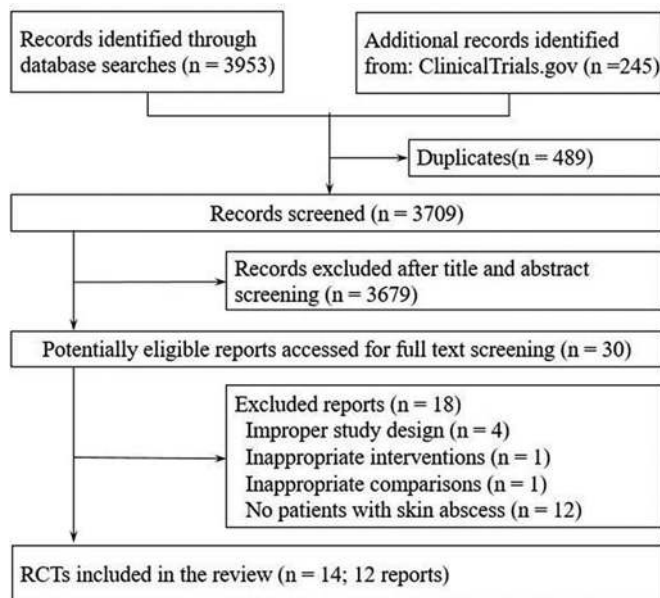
Records identified through database searches (n = 3953)

Additional records identified from: ClinicalTrials.gov (n =245)

Duplicates(n = 489)

Records screened (n = 3709)

Records excluded after title and abstract screening (n = 3679)

Potentially eligible reports accessed for full text screening (n = 30)

Excluded reports (n = 18)
Improper study design (n = 4)
Inappropriate interventions (n = 1)
Inappropriate comparisons (n = 1)
No patients with skin abscess (n = 12)

RCTs included in the review (n = 14; 12 reports)